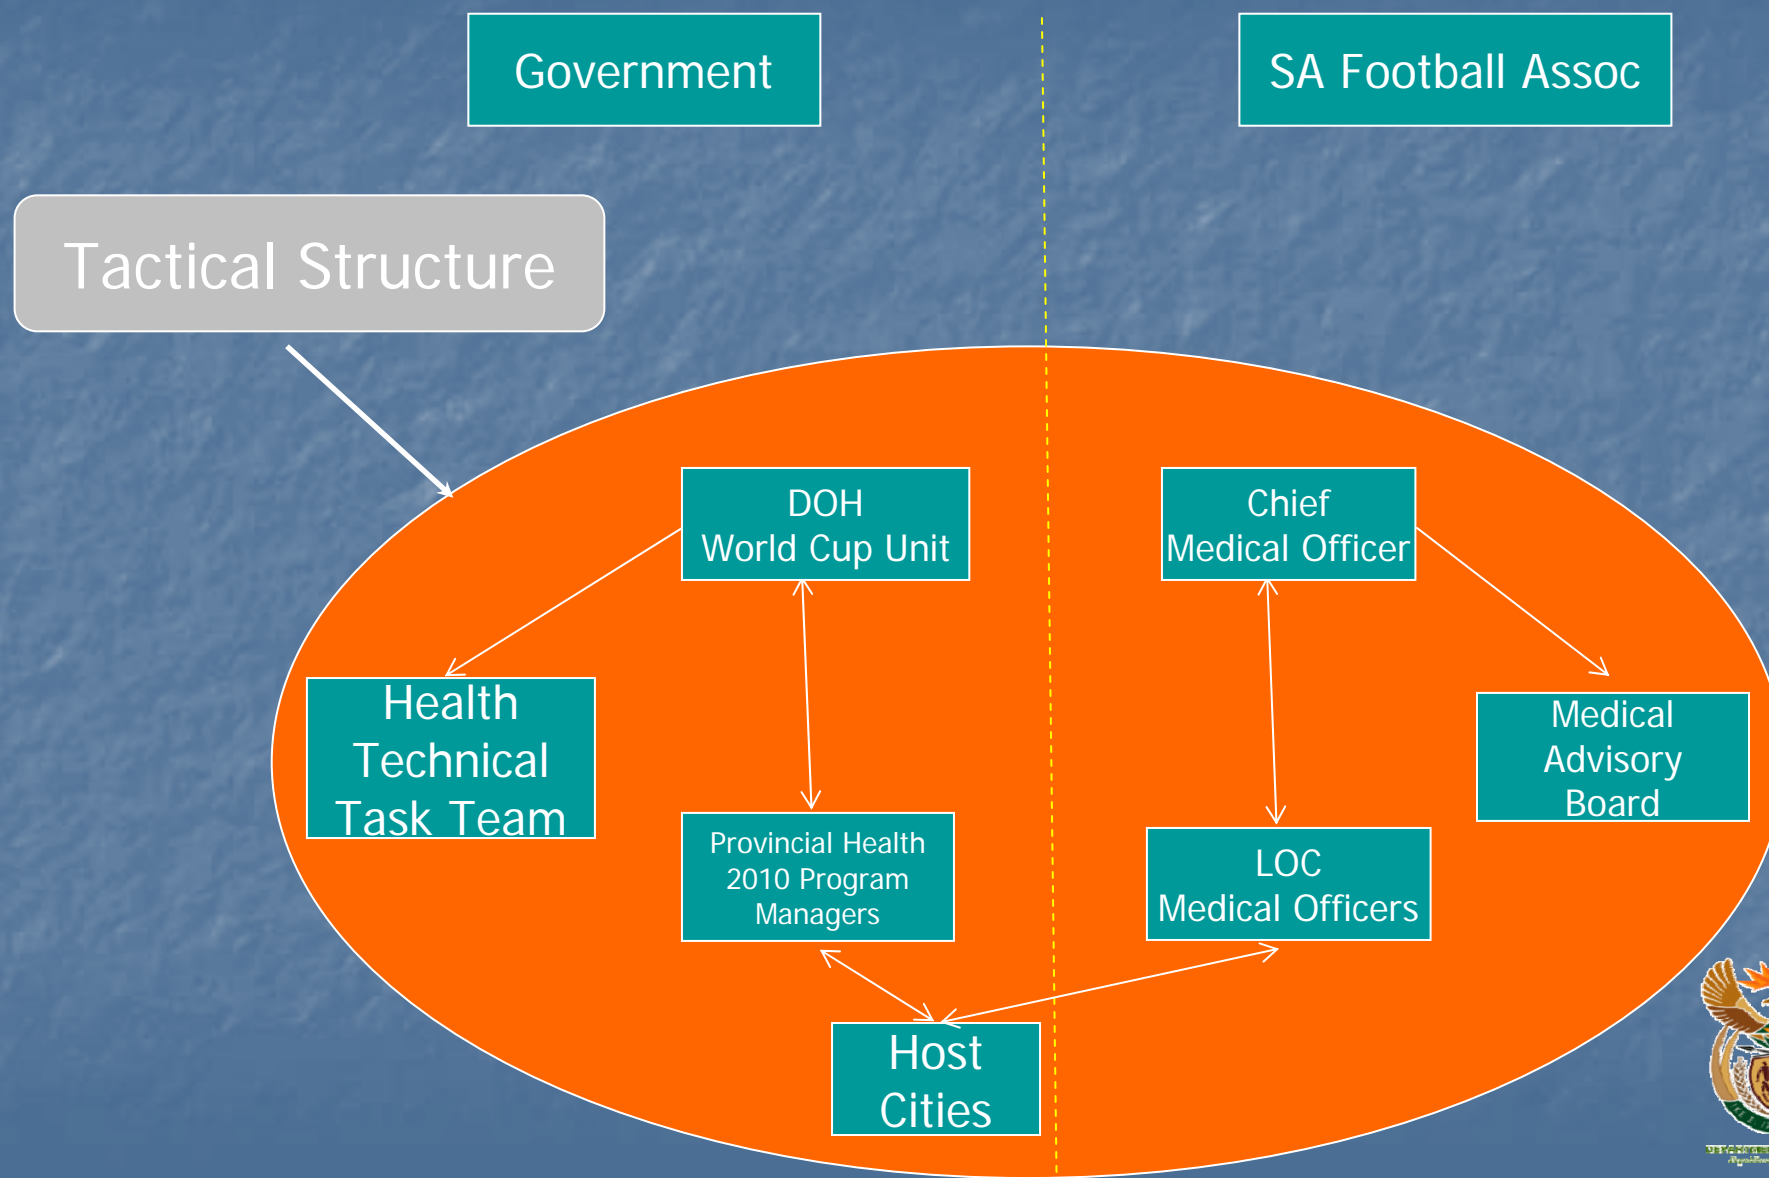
Government

SA Football Assoc

Tactical Structure

DOH
World Cup Unit

Chief
Medical Officer

Health
Technical
Task Team

Medical
Advisory
Board

Provincial Health
2010 Program
Managers

LOC
Medical Officers

Host
Cities